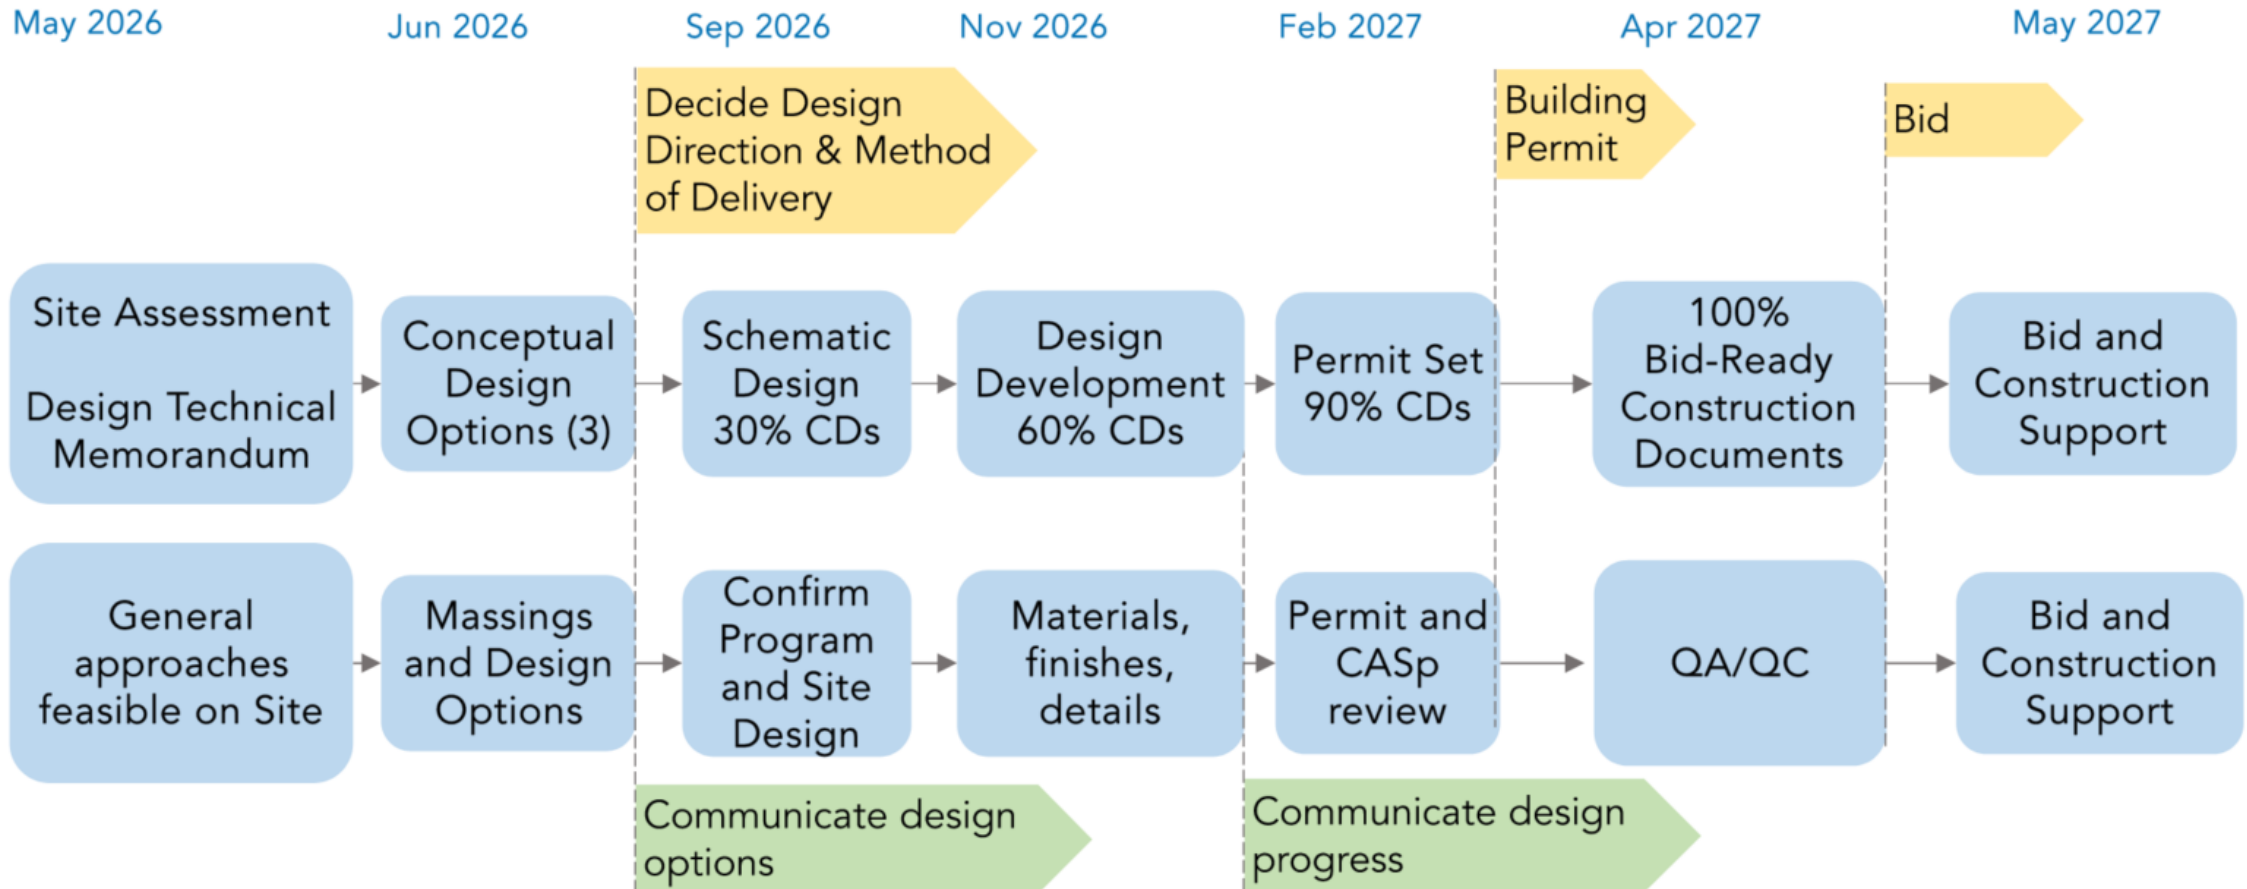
May 2026 Jun 2026 Sep 2026 Nov 2026 Feb 2027 Apr 2027 May 2027

Decide Design Direction & Method of Delivery

Building Permit

Bid

Site Assessment

Design Technical Memorandum

Conceptual Design Options (3)

Schematic Design 30% CDs

Design Development 60% CDs

Permit Set 90% CDs

100% Bid-Ready Construction Documents

Bid and Construction Support

General approaches feasible on Site

Massings and Design Options

Confirm Program and Site Design

Materials, finishes, details

Permit and CASp review

QA/QC

Bid and Construction Support

Communicate design options

Communicate design progress